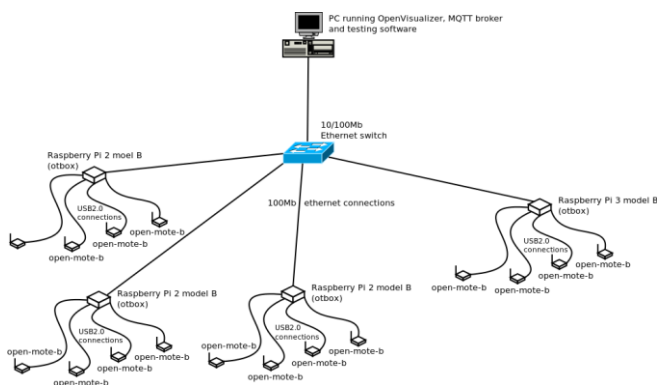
PC running OpenVisualizer, MQTT broker and testing software

10/100Mb Ethernet switch

Raspberry Pi 2 moel B (otbox)

USB2.0 connections

open-mote-b

open-mote-b

100Mb ethernet connections

Raspberry Pi 3 model B (otbox)

USB2.0 connections

open-mote-b

open-mote-b

open-mote-b

open-mote-b

Raspberry Pi 2 model B (otbox)

USB2.0 connections

open-mote-b

open-mote-b

open-mote-b

open-mote-b

Raspberry Pi 2 model B (otbox)

USB2.0 connections

open-mote-b

open-mote-b

open-mote-b

open-mote-b